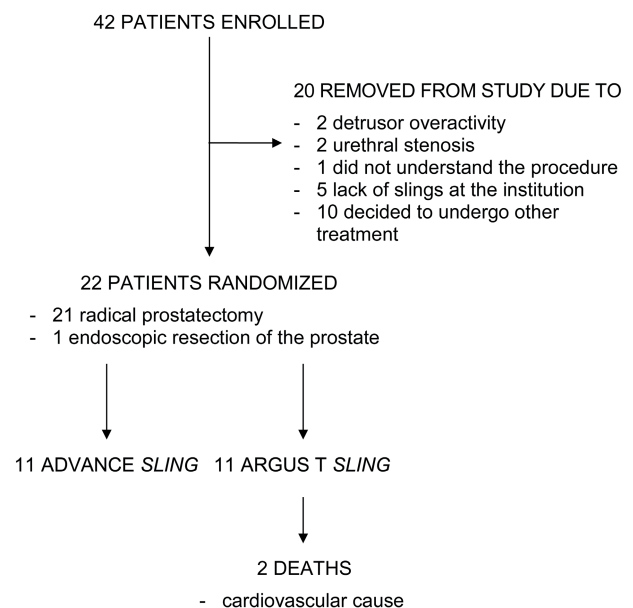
42 PATIENTS ENROLLED

20 REMOVED FROM STUDY DUE TO

- 2 detrusor overactivity
- 2 urethral stenosis
- 1 did not understand the procedure
- 5 lack of slings at the institution
- 10 decided to undergo other treatment

22 PATIENTS RANDOMIZED

- 21 radical prostatectomy
- 1 endoscopic resection of the prostate

11 ADVANCE *SLING* 11 ARGUS T *SLING*

2 DEATHS

- cardiovascular cause